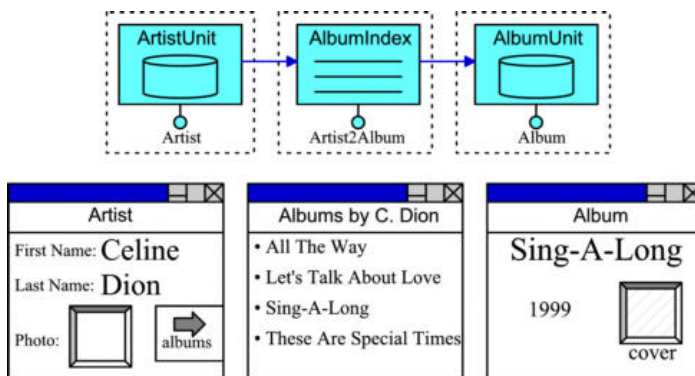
ArtistUnit
Artist

AlbumIndex
Artist2Album

AlbumUnit
Album

Artist
First Name: Celine
Last Name: Dion
Photo:
albums

Albums by C. Dion
• All The Way
• Let's Talk About Love
• Sing-A-Long
• These Are Special Times

Album
Sing-A-Long
1999
cover